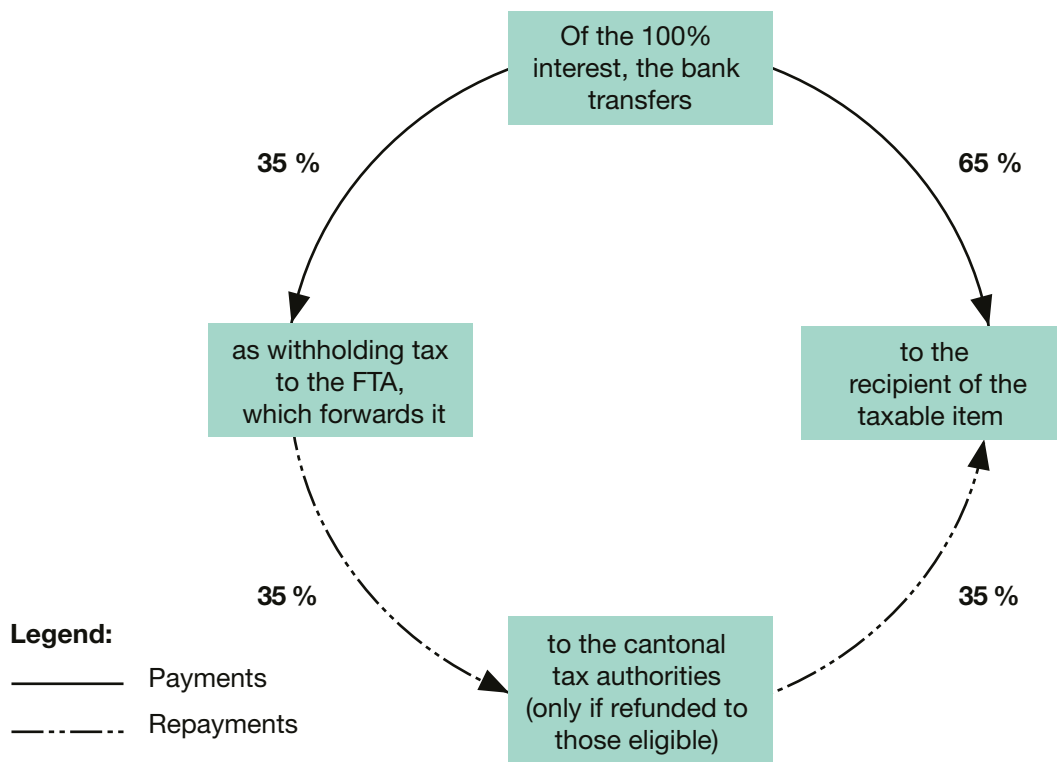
Of the 100% interest, the bank transfers

35 %

65 %

as withholding tax to the FTA, which forwards it

to the recipient of the taxable item

35 %

35 %

to the cantonal tax authorities (only if refunded to those eligible)

Legend:

Payments

Repayments